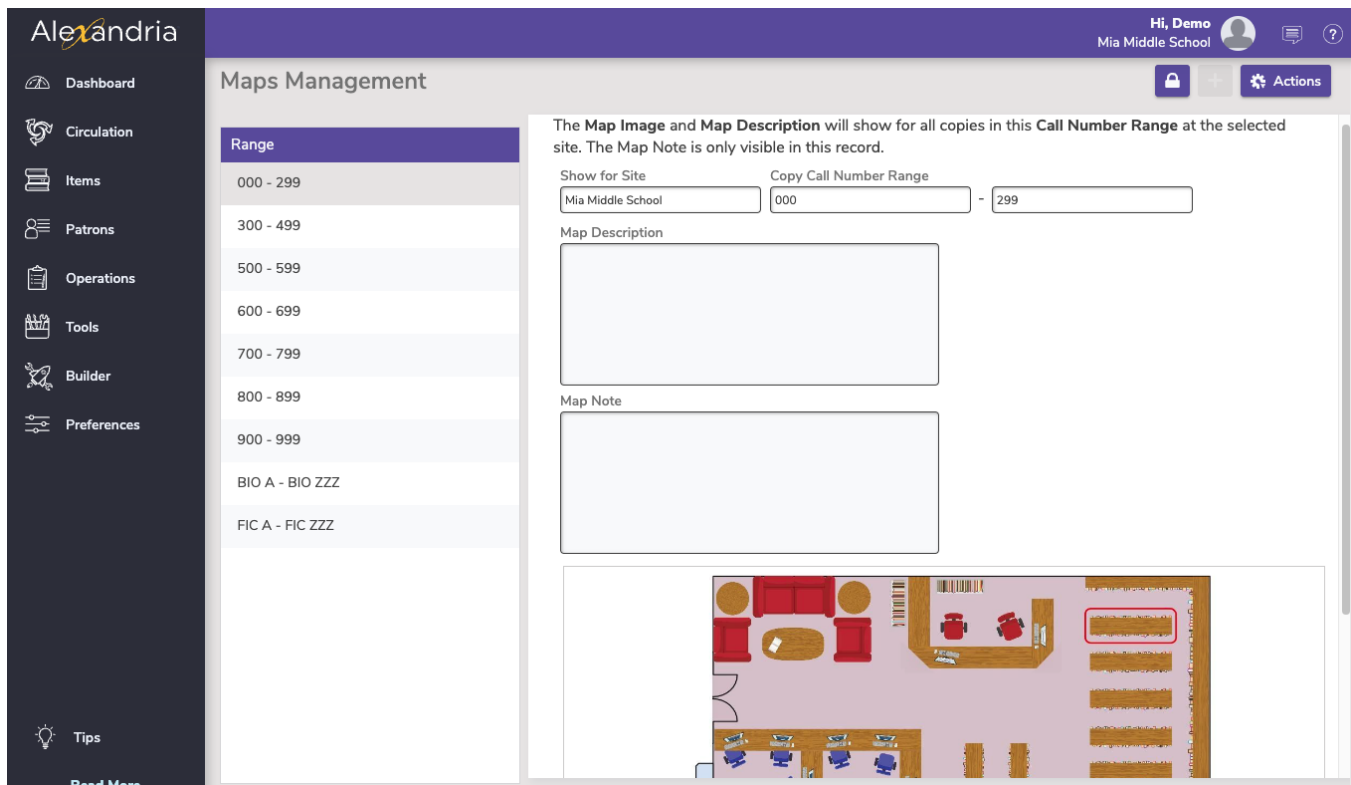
Alexandria

Dashboard
Circulation
Items
Patrons
Operations
Tools
Builder
Preferences

Tips
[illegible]

Hi, Demo
Mia Middle School

Maps Management

Actions

Range
000 - 299
300 - 499
500 - 599
600 - 699
700 - 799
800 - 899
900 - 999
BIO A - BIO ZZZ
FIC A - FIC ZZZ

The **Map Image** and **Map Description** will show for all copies in this **Call Number Range** at the selected site. The Map Note is only visible in this record.

Show for Site
Mia Middle School

Copy Call Number Range
000 - 299

Map Description

Map Note